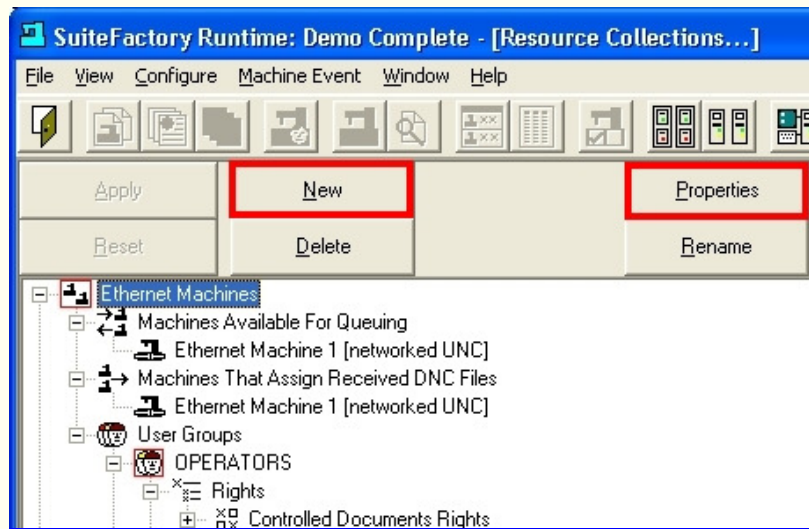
SuiteFactory Runtime: Demo Complete - [Resource Collections...]

File View Configure Machine Event Window Help

Apply
New
Properties
Reset
Delete
Rename

Ethernet Machines
Machines Available For Queuing
Ethernet Machine 1 [networked UNC]
Machines That Assign Received DNC Files
Ethernet Machine 1 [networked UNC]
User Groups
OPERATORS
Rights
Controlled Documents Rights